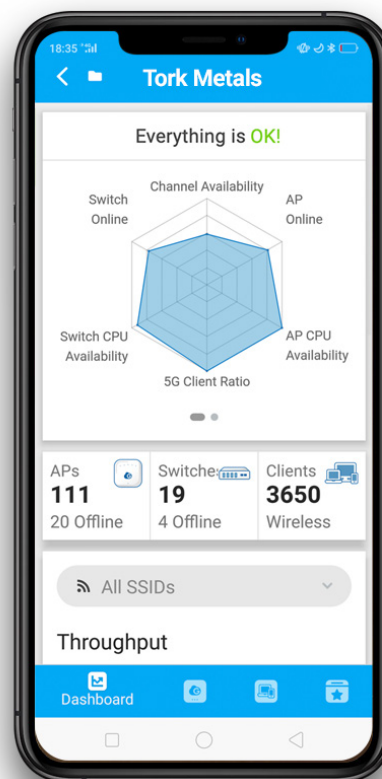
18:35

Tork Metals

Everything is OK!

Channel Availability

Switch Online

AP Online

Switch CPU Availability

AP CPU Availability

5G Client Ratio

APs
111
20 Offline

Switche
19
4 Offline

Clients
3650
Wireless

All SSIDs

Throughput

Dashboard